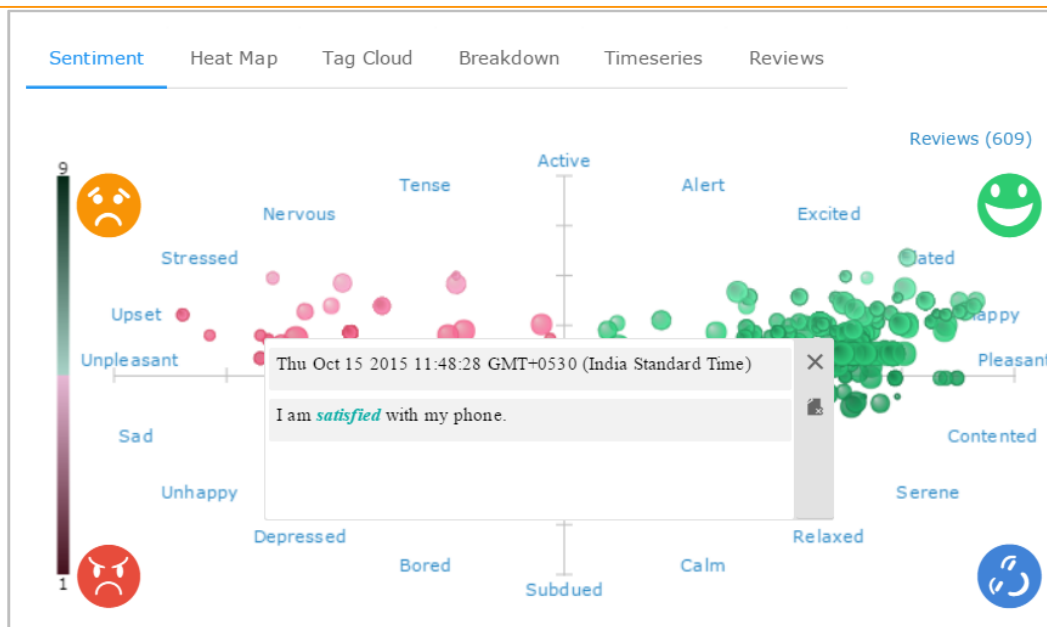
Sentiment Heat Map Tag Cloud Breakdown Timeseries Reviews

Reviews (609)

9

1

Active

Tense

Alert

Nervous

Excited

Stressed

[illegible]lated

Upset

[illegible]appy

Unpleasant

Pleasant

Sad

Contented

Unhappy

Serene

Depressed

Relaxed

Bored

Calm

Subdued

Thu Oct 15 2015 11:48:28 GMT+0530 (India Standard Time)

I am satisfied with my phone.